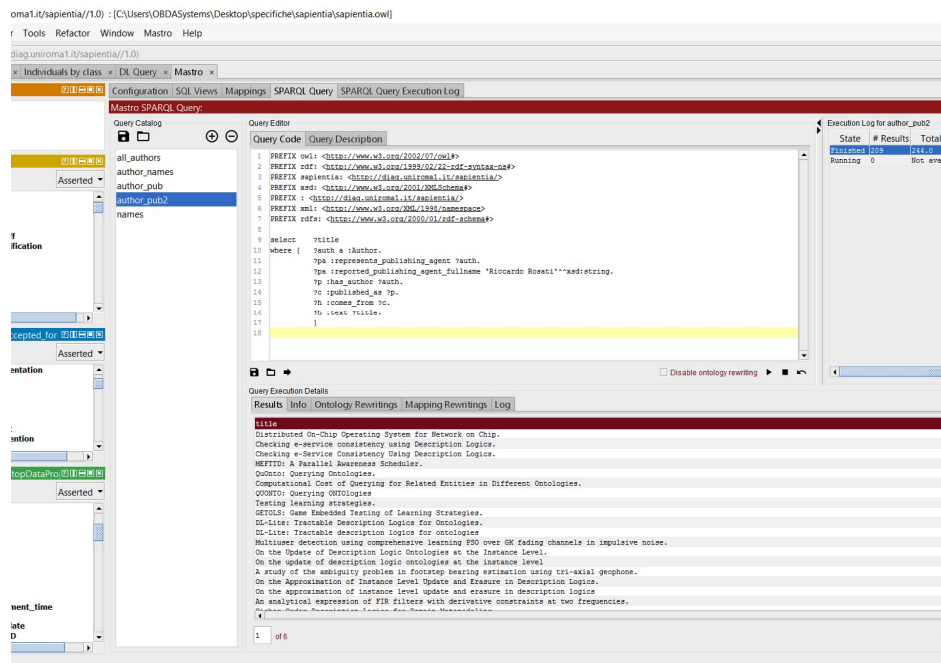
roma1.it/sapientia//1.0) : [C:\Users\OBDASystems\Desktop\specifiche\sapientia\sapientia.owl]

r Tools Refactor Window Mastro Help

diag.uniroma1.it/sapientia//1.0)

× Individuals by class × DL Query × Mastro ×

Configuration SQL Views Mappings SPARQL Query SPARQL Query Execution Log

Mastro SPARQL Query:

Asserted

ff
ification

ccepted_for

Asserted

entation

ention

topDataPro

Asserted

ment_time

late
D

Query Catalog

all_authors
author_names
author_pub
author_pub2
names

Query Editor

Query Code Query Description

1 PREFIX owl: <http://www.w3.org/2002/07/owl#>
2 PREFIX rdf: <http://www.w3.org/1999/02/22-rdf-syntax-ns#>
3 PREFIX sapientia: <http://diag.uniroma1.it/sapientia/>
4 PREFIX xsd: <http://www.w3.org/2001/XMLSchema#>
5 PREFIX : <http://diag.uniroma1.it/sapientia/>
6 PREFIX xml: <http://www.w3.org/XML/1998/namespace>
7 PREFIX rdfs: <http://www.w3.org/2000/01/rdf-schema#>
8
9 select ?title
10 where { ?auth a :Author.
11 ?pa :represents_publishing_agent ?auth.
12 ?pa :reported_publishing_agent_fullname 'Riccardo Rosati'^^xsd:string.
13 ?p :has_author ?auth.
14 ?c :published_as ?p.
15 ?h :comes_from ?c.
16 ?h :text ?title.
17 }
18

Disable ontology rewriting

Execution Log for author_pub2

| State | # Results | Total |
|---|---|---|
| Finished | 209 | 244.0 |
| Running | 0 | Not ava |

Query Execution Details

Results Info Ontology Rewritings Mapping Rewritings Log

title
Distributed On-Chip Operating System for Network on Chip.
Checking e-service consistency using Description Logics.
Checking e-Service Consistency Using Description Logics.
MEFTID: A Parallel Awareness Scheduler.
QuOnto: Querying Ontologies.
Computational Cost of Querying for Related Entities in Different Ontologies.
QUONTO: Querying ONTOlogies
Testing learning strategies.
GETOLS: Game Embedded Testing of Learning Strategies.
DL-Lite: Tractable Description Logics for Ontologies.
DL-Lite: Tractable description logics for ontologies
Multiuser detection using comprehensive learning PSO over GK fading channels in impulsive noise.
On the Update of Description Logic Ontologies at the Instance Level.
On the update of description logic ontologies at the instance level
A study of the ambiguity problem in footstep bearing estimation using tri-axial geophone.
On the Approximation of Instance Level Update and Erasure in Description Logics.
On the approximation of instance level update and erasure in description logics
An analytical expression of FIR filters with derivative constraints at two frequencies.

1 of 6